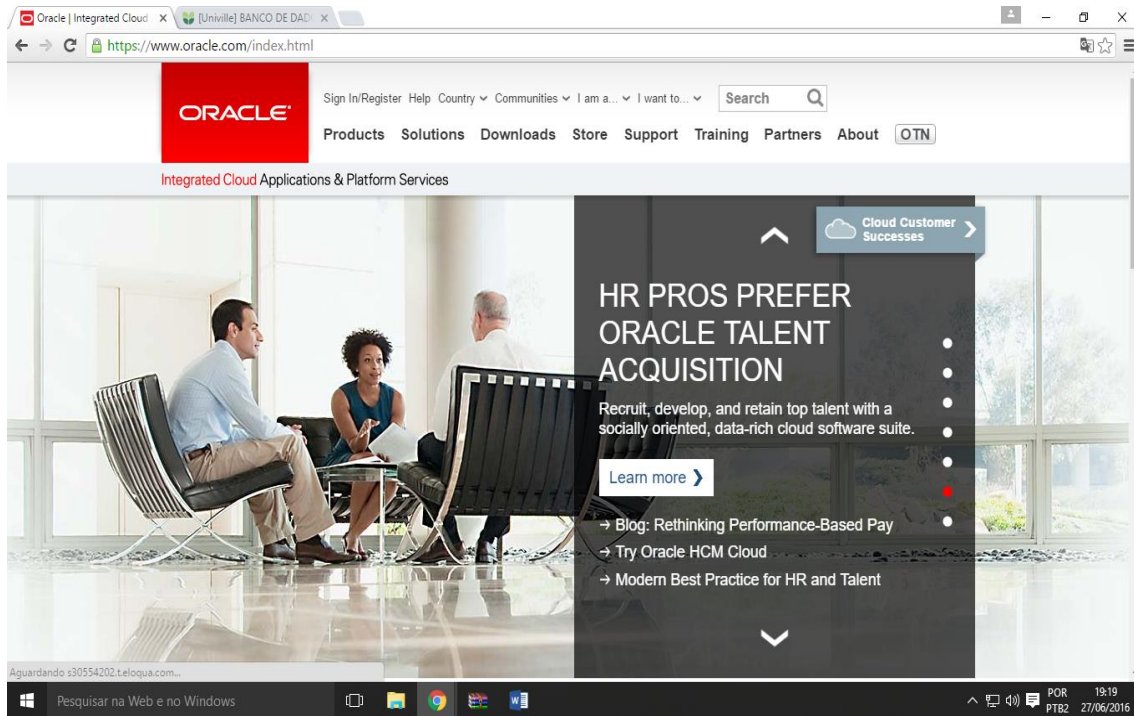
Oracle | Integrated Cloud ×
[Univille] BANCO DE DAD ×

https://www.oracle.com/index.html

ORACLE

Sign In/Register Help Country ⌄ Communities ⌄ I am a... ⌄ I want to... ⌄ Search

Products Solutions Downloads Store Support Training Partners About OTN

Integrated Cloud Applications & Platform Services

Cloud Customer Successes

HR PROS PREFER ORACLE TALENT ACQUISITION

Recruit, develop, and retain top talent with a socially oriented, data-rich cloud software suite.

Learn more ❯

→ Blog: Rethinking Performance-Based Pay
→ Try Oracle HCM Cloud
→ Modern Best Practice for HR and Talent

Aguardando s30554202.t.eloqua.com...

Pesquisar na Web e no Windows

POR PTB2 19:19 27/06/2016